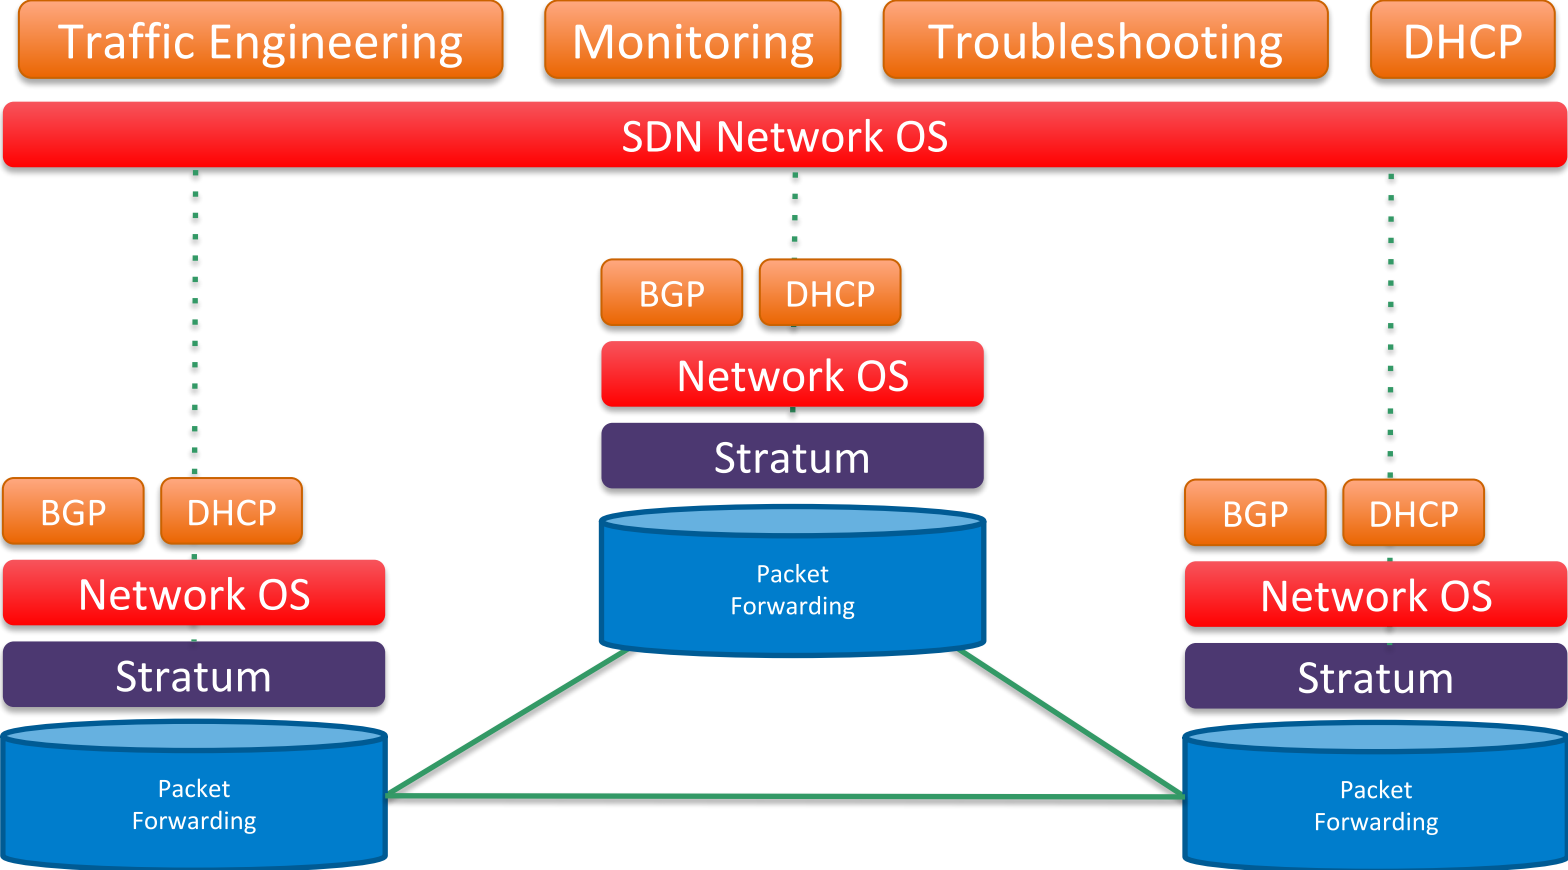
Traffic Engineering Monitoring Troubleshooting DHCP

SDN Network OS

BGP DHCP

Network OS

Stratum

Packet Forwarding

BGP DHCP

Network OS

Stratum

Packet Forwarding

BGP DHCP

Network OS

Stratum

Packet Forwarding